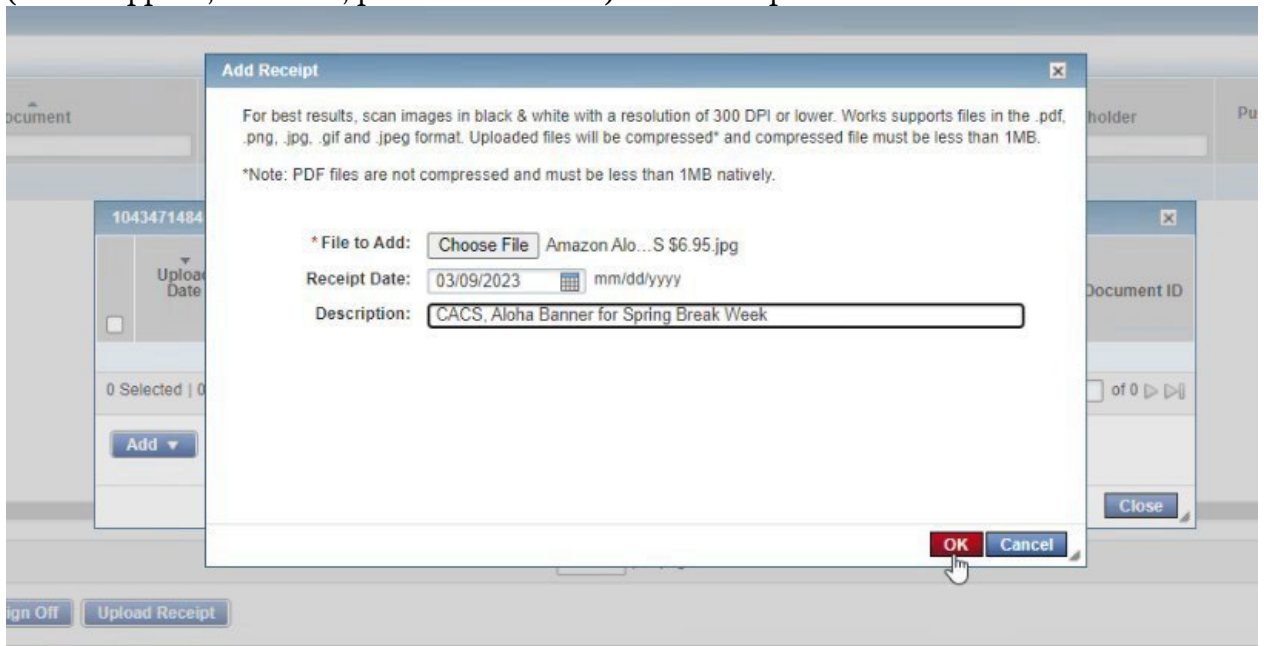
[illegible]

ocument

holder

Pu

Add Receipt

For best results, scan images in black & white with a resolution of 300 DPI or lower. Works supports files in the .pdf, .png, .jpg, .gif and .jpeg format. Uploaded files will be compressed* and compressed file must be less than 1MB.

*Note: PDF files are not compressed and must be less than 1MB natively.

104347148

Uploa Date

Document ID

* File to Add: Choose File Amazon Alo...S $6.95.jpg

Receipt Date: 03/09/2023 mm/dd/yyyy

Description: CACS, Aloha Banner for Spring Break Week

0 Selected | 0

of 0

Add ▼

Close

OK Cancel

ign Off Upload Receipt